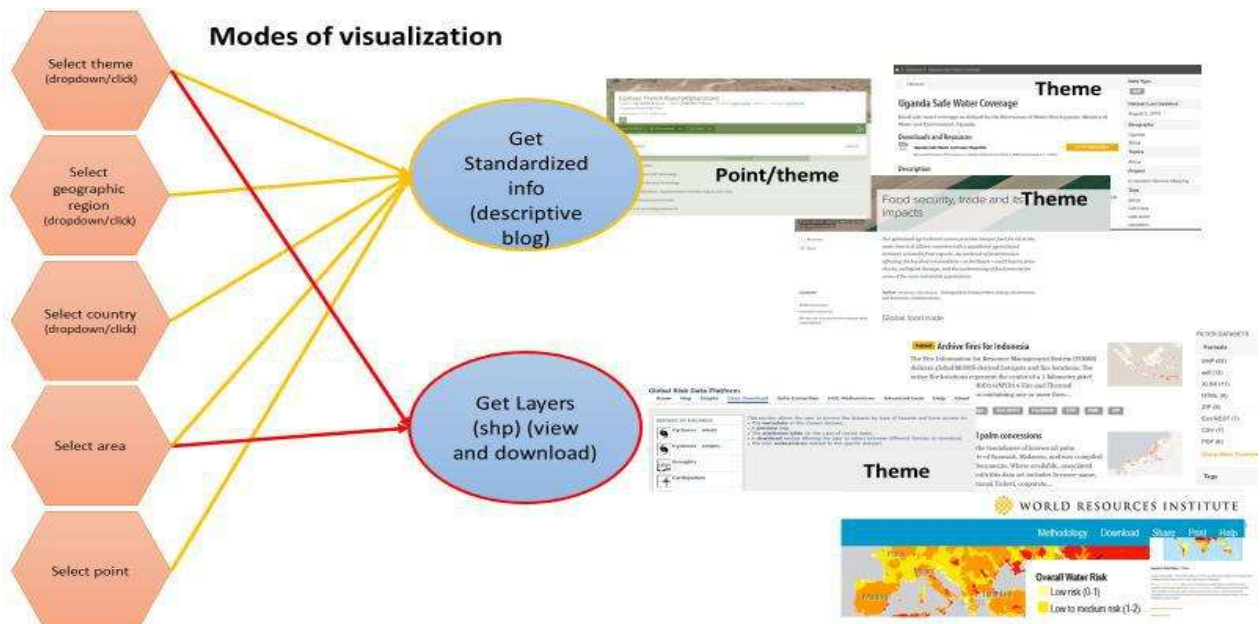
Modes of visualization

Select theme (dropdown/click)

Select geographic region (dropdown/click)

Select country (dropdown/click)

Select area

Select point

Get Standardized info (descriptive blog)

Get Layers (shp) (view and download)

Point/theme

Theme

Uganda Safe Water Coverage

Downloads and Resources

Description

Theme

Food security, trade and its impacts

Global food trade

Archive fires for Indonesia

palm concessions

Global Risk Data Platform

Cyclones

Droughts

Earthquakes

Theme

WORLD RESOURCES INSTITUTE

Methodology Download Share Print Help

Overall Water Risk

Low risk (0-1)

Low to medium risk (1-2)